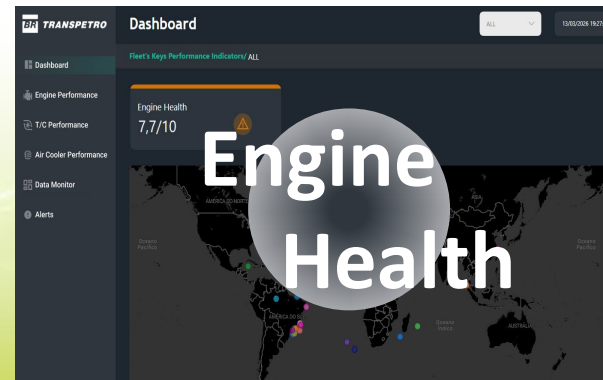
BR TRANSPETRO

Dashboard

ALL

13/03/2026 19:27

Dashboard

Engine Performance

T/C Performance

Air Cooler Performance

Data Monitor

Alerts

Fleet's Keys Performance Indicators/ ALL

Engine Health

7,7/10

AMÉRICA DO NORTE

Oceano Pacífico

AMÉRICA DO SUL

Oceano Índico

AUSTRÁLIA

Oceano Pacífico

Engine Health